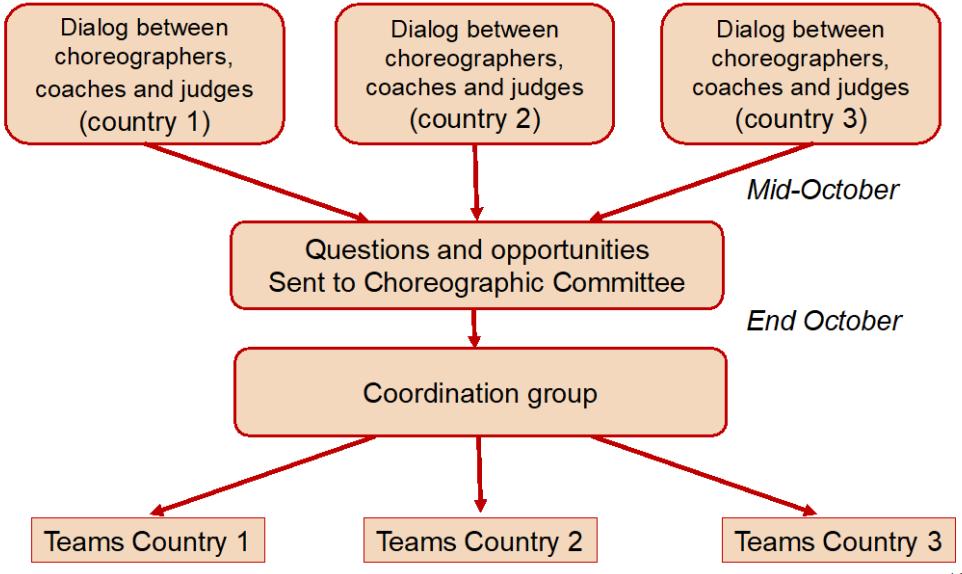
Dialog between choreographers, coaches and judges (country 1)

Dialog between choreographers, coaches and judges (country 2)

Dialog between choreographers, coaches and judges (country 3)

Mid-October

Questions and opportunities Sent to Choreographic Committee

End October

Coordination group

Teams Country 1

Teams Country 2

Teams Country 3